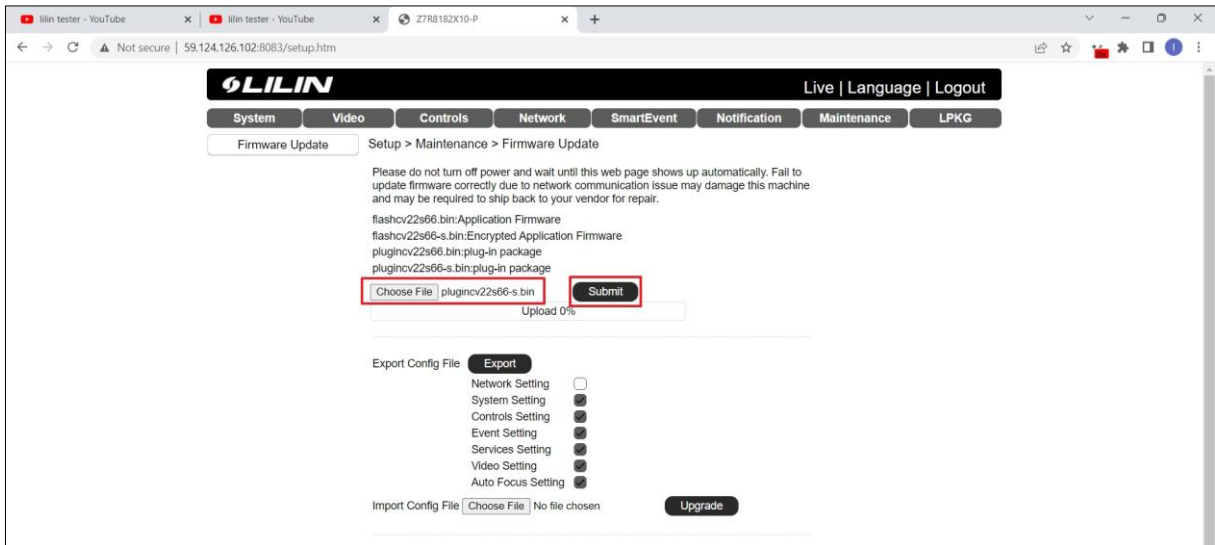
lilin tester - YouTube
lilin tester - YouTube
Z7R8182X10-P

Not secure | 59.124.126.102:8083/setup.htm

LILIN

Live | Language | Logout

System
Video
Controls
Network
SmartEvent
Notification
Maintenance
LPKG

Firmware Update

Setup > Maintenance > Firmware Update

Please do not turn off power and wait until this web page shows up automatically. Fail to update firmware correctly due to network communication issue may damage this machine and may be required to ship back to your vendor for repair.

flashcv22s66.bin:Application Firmware
flashcv22s66-s.bin:Encrypted Application Firmware
plugincv22s66.bin:plug-in package
plugincv22s66-s.bin:plug-in package

Choose File plugincv22s66-s.bin
Submit
Upload 0%

Export Config File Export
Network Setting
System Setting
Controls Setting
Event Setting
Services Setting
Video Setting
Auto Focus Setting

Import Config File Choose File No file chosen
Upgrade